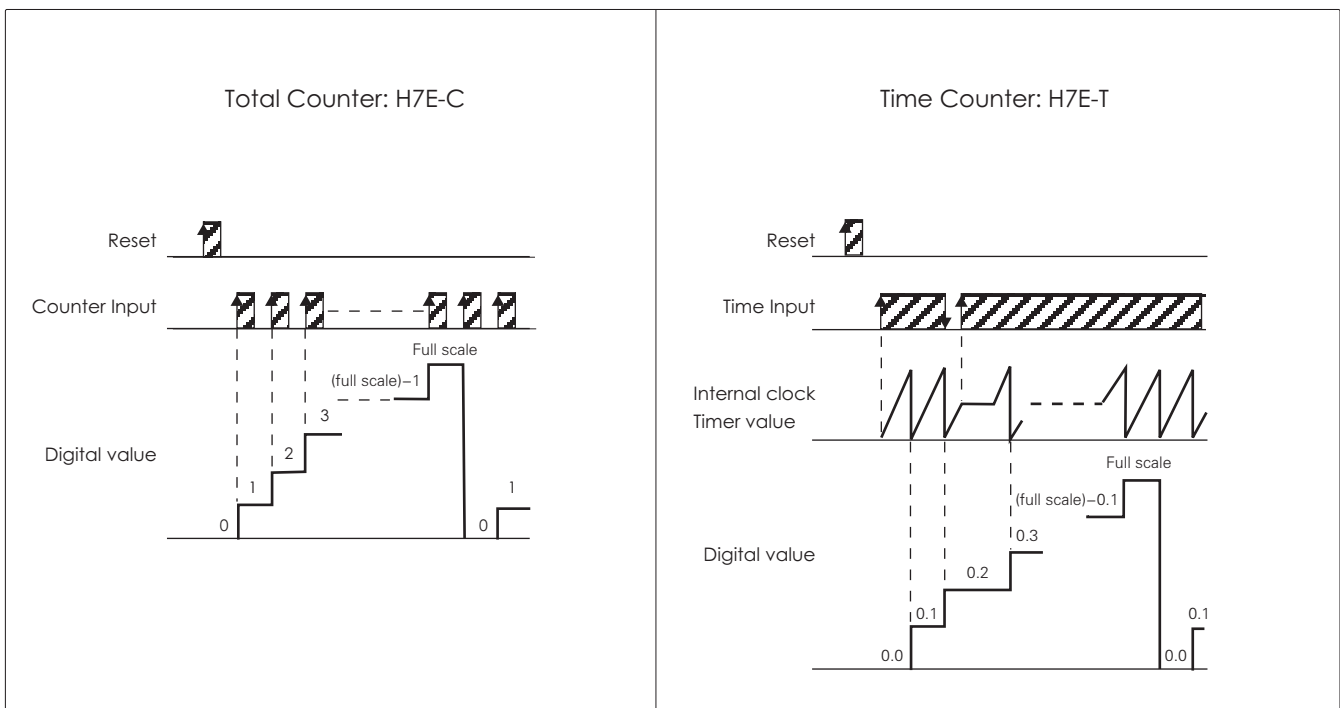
Total Counter: H7E-C

Reset

Counter Input

Full scale

(full scale)−1

3

2

Digital value

1

0

0

1

Time Counter: H7E-T

Reset

Time Input

Internal clock
Timer value

Full scale

(full scale)−0.1

0.3

Digital value

0.2

0.1

0.1

0.0

0.0